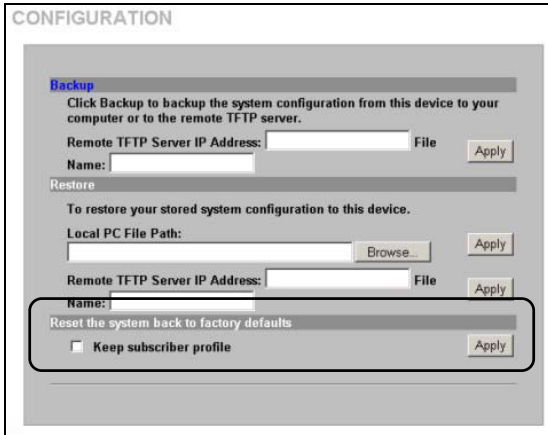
CONFIGURATION

Backup

Click Backup to backup the system configuration from this device to your computer or to the remote TFTP server.

Remote TFTP Server IP Address: File Name:

Apply

Restore

To restore your stored system configuration to this device.

Local PC File Path:

Browse...

Apply

Remote TFTP Server IP Address: File Name:

Apply

Reset the system back to factory defaults

Keep subscriber profile

Apply